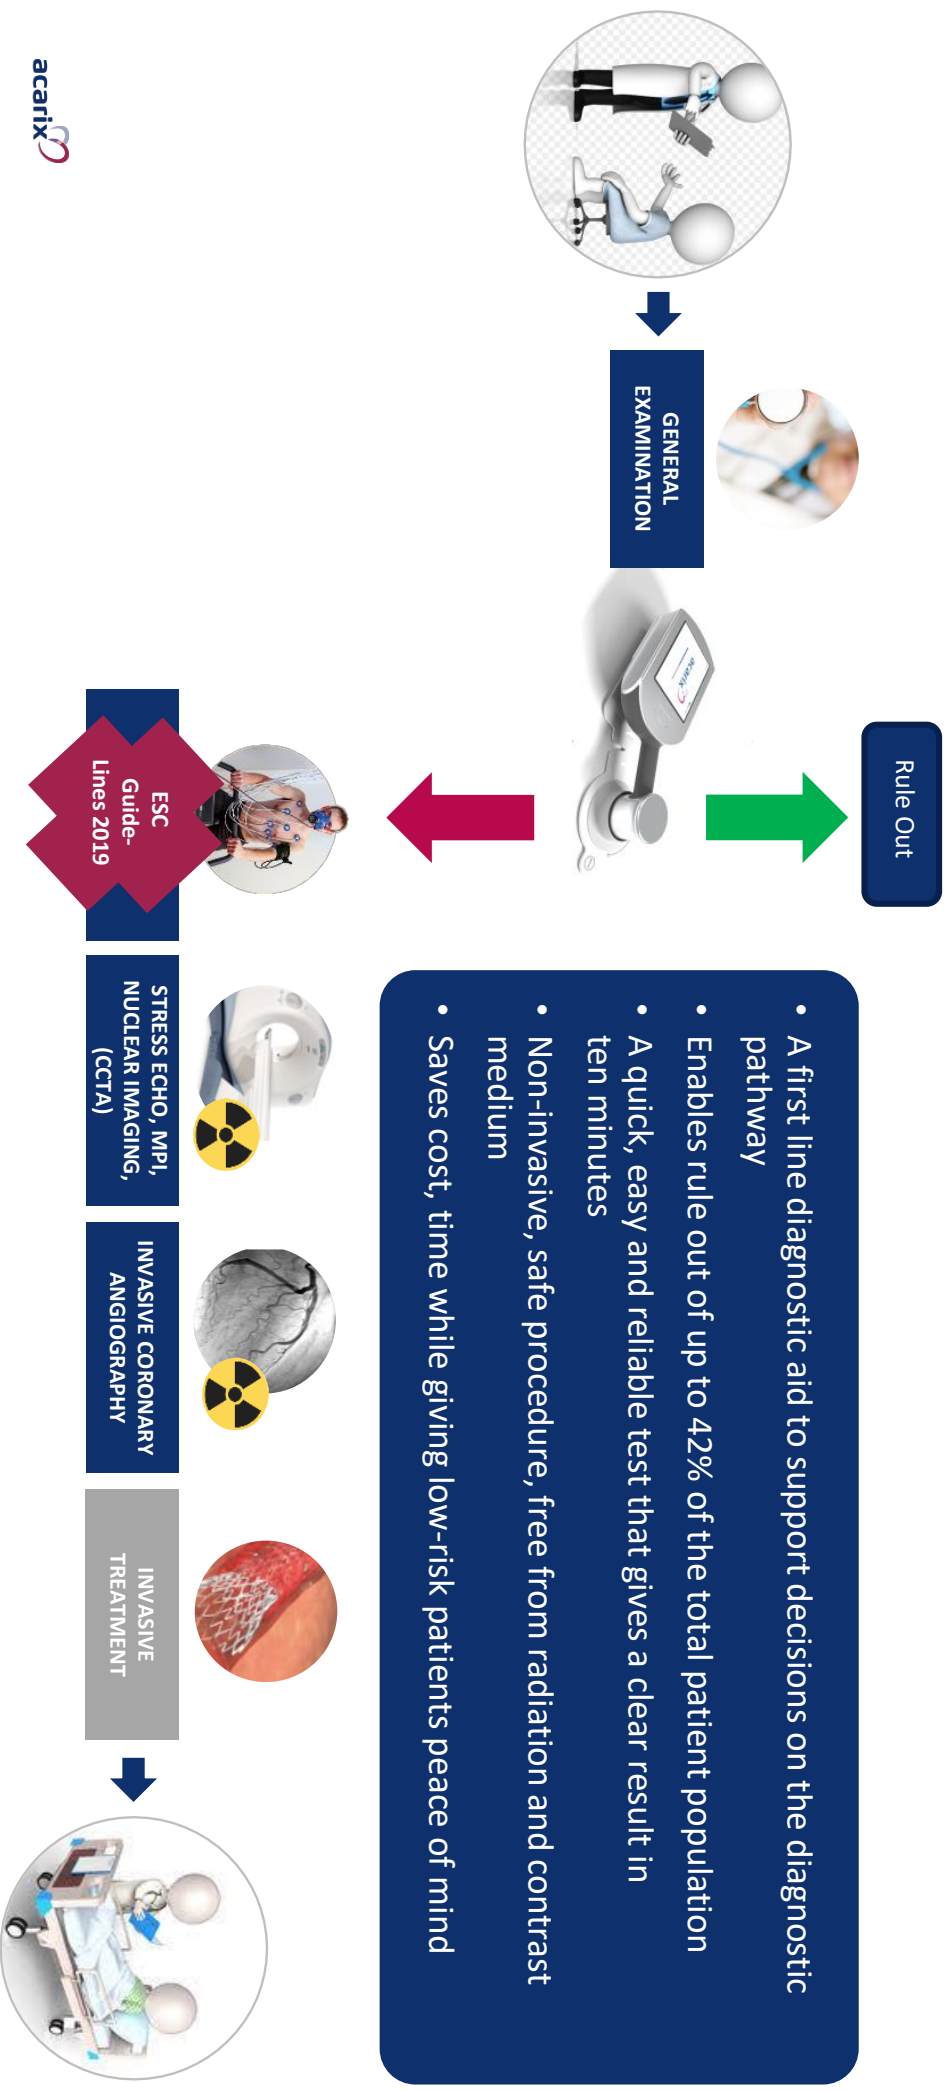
acarix

GENERAL EXAMINATION

Rule Out

• A first line diagnostic aid to support decisions on the diagnostic pathway
• Enables rule out of up to 42% of the total patient population
• A quick, easy and reliable test that gives a clear result in ten minutes
• Non-invasive, safe procedure, free from radiation and contrast medium
• Saves cost, time while giving low-risk patients peace of mind

ESC Guide-Lines 2019

STRESS ECHO, MPI, NUCLEAR IMAGING, (CCTA)

INVASIVE CORONARY ANGIOGRAPHY

INVASIVE TREATMENT